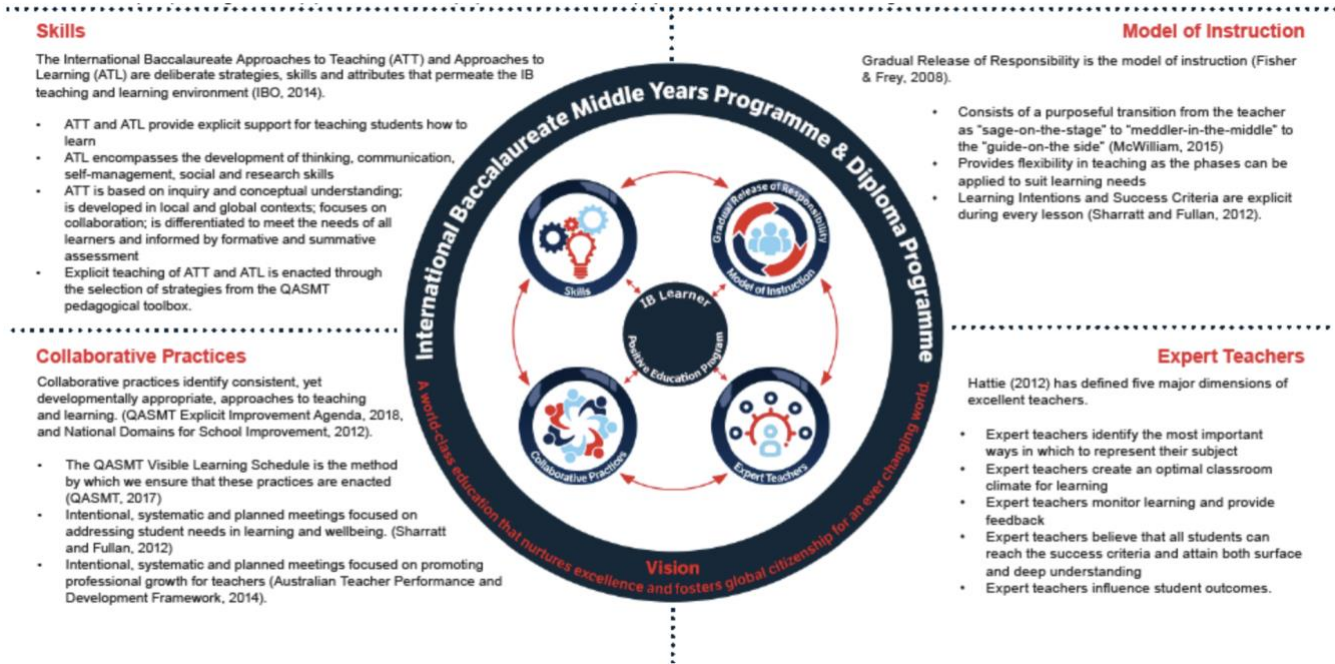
Skills

The International Baccalaureate Approaches to Teaching (ATT) and Approaches to Learning (ATL) are deliberate strategies, skills and attributes that permeate the IB teaching and learning environment (IBO, 2014).

- ATT and ATL provide explicit support for teaching students how to learn
- ATL encompasses the development of thinking, communication, self-management, social and research skills
- ATT is based on inquiry and conceptual understanding; is developed in local and global contexts; focuses on collaboration; is differentiated to meet the needs of all learners and informed by formative and summative assessment
- Explicit teaching of ATT and ATL is enacted through the selection of strategies from the QASMT pedagogical toolbox.

Collaborative Practices

Collaborative practices identify consistent, yet developmentally appropriate, approaches to teaching and learning. (QASMT Explicit Improvement Agenda, 2018, and National Domains for School Improvement, 2012).

- The QASMT Visible Learning Schedule is the method by which we ensure that these practices are enacted (QASMT, 2017)
- Intentional, systematic and planned meetings focused on addressing student needs in learning and wellbeing. (Sharratt and Fullan, 2012)
- Intentional, systematic and planned meetings focused on promoting professional growth for teachers (Australian Teacher Performance and Development Framework, 2014).

International Baccalaureate Middle Years Programme & Diploma Programme

Skills

Gradual Release of Responsibility

Model of Instruction

IB Learner

Positive Education Program

Collaborative Practices

Expert Teachers

Vision

A world-class education that nurtures excellence and fosters global citizenship for an ever changing world.

Model of Instruction

Gradual Release of Responsibility is the model of instruction (Fisher & Frey, 2008).

- Consists of a purposeful transition from the teacher as "sage-on-the-stage" to "meddler-in-the-middle" to the "guide-on-the side" (McWilliam, 2015)
- Provides flexibility in teaching as the phases can be applied to suit learning needs
- Learning Intentions and Success Criteria are explicit during every lesson (Sharratt and Fullan, 2012).

Expert Teachers

Hattie (2012) has defined five major dimensions of excellent teachers.

- Expert teachers identify the most important ways in which to represent their subject
- Expert teachers create an optimal classroom climate for learning
- Expert teachers monitor learning and provide feedback
- Expert teachers believe that all students can reach the success criteria and attain both surface and deep understanding
- Expert teachers influence student outcomes.